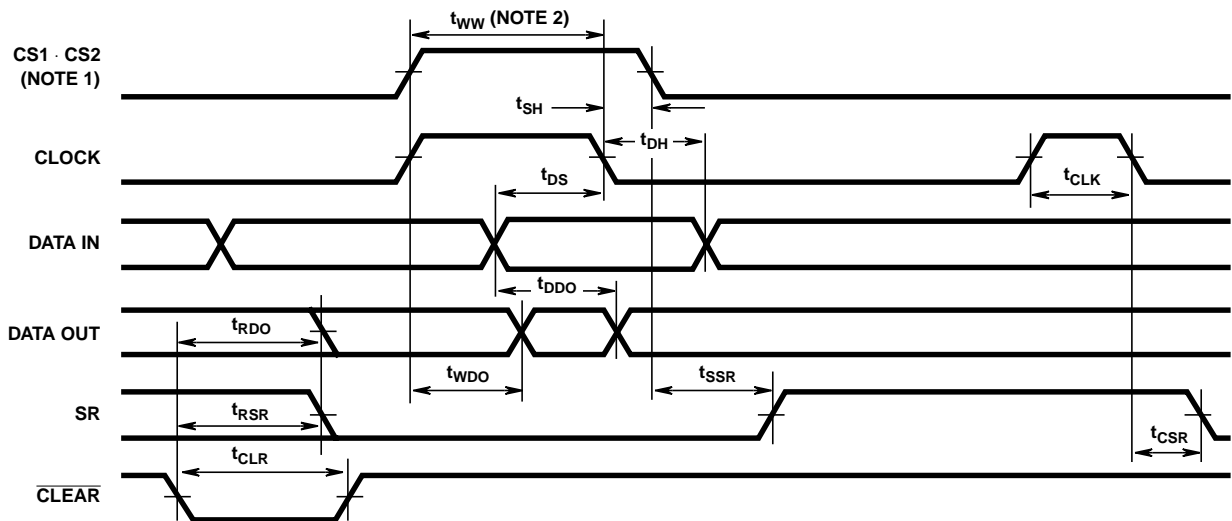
$t_{WW}$ (NOTE 2)

CS1 · CS2 (NOTE 1)

$t_{SH}$

CLOCK

$t_{DH}$

$t_{CLK}$

$t_{DS}$

DATA IN

$t_{DDO}$

DATA OUT

$t_{RDO}$

$t_{WDO}$

$t_{SSR}$

SR

$t_{RSR}$

$t_{CSR}$

$t_{CLR}$

$\overline{\text{CLEAR}}$